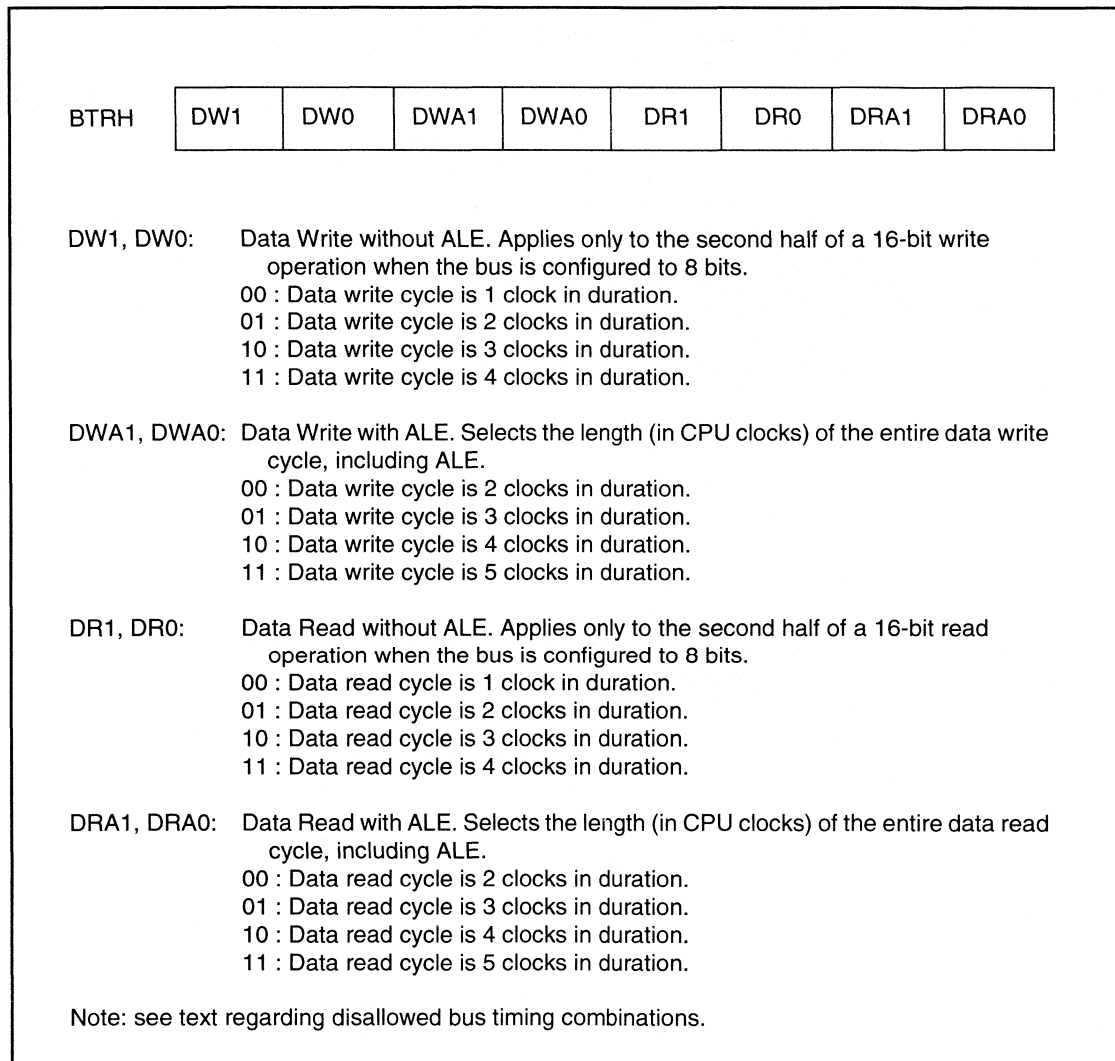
| BTRH | DW1 | DW0 | DWA1 | DWA0 | DR1 | DR0 | DRA1 | DRA0 |
|---|---|---|---|---|---|---|---|---|

DW1, DW0: Data Write without ALE. Applies only to the second half of a 16-bit write operation when the bus is configured to 8 bits.
00 : Data write cycle is 1 clock in duration.
01 : Data write cycle is 2 clocks in duration.
10 : Data write cycle is 3 clocks in duration.
11 : Data write cycle is 4 clocks in duration.

DWA1, DWA0: Data Write with ALE. Selects the length (in CPU clocks) of the entire data write cycle, including ALE.
00 : Data write cycle is 2 clocks in duration.
01 : Data write cycle is 3 clocks in duration.
10 : Data write cycle is 4 clocks in duration.
11 : Data write cycle is 5 clocks in duration.

DR1, DR0: Data Read without ALE. Applies only to the second half of a 16-bit read operation when the bus is configured to 8 bits.
00 : Data read cycle is 1 clock in duration.
01 : Data read cycle is 2 clocks in duration.
10 : Data read cycle is 3 clocks in duration.
11 : Data read cycle is 4 clocks in duration.

DRA1, DRA0: Data Read with ALE. Selects the length (in CPU clocks) of the entire data read cycle, including ALE.
00 : Data read cycle is 2 clocks in duration.
01 : Data read cycle is 3 clocks in duration.
10 : Data read cycle is 4 clocks in duration.
11 : Data read cycle is 5 clocks in duration.

Note: see text regarding disallowed bus timing combinations.